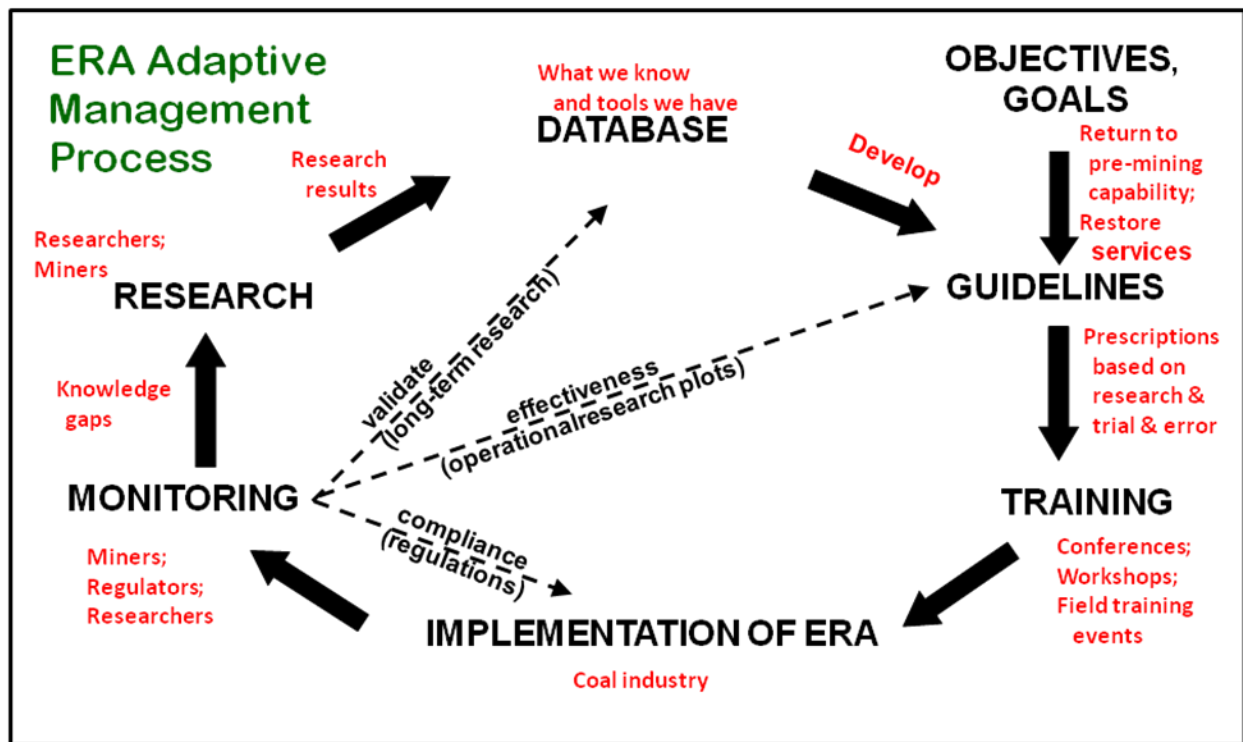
ERA Adaptive Management Process

What we know and tools we have

DATABASE

OBJECTIVES, GOALS

Research results

Develop

Return to pre-mining capability; Restore services

Researchers; Miners

RESEARCH

GUIDELINES

validate (long-term research)

effectiveness (operationalresearch plots)

Prescriptions based on research & trial & error

Knowledge gaps

MONITORING

compliance (regulations)

TRAINING

Miners; Regulators; Researchers

Conferences; Workshops; Field training events

IMPLEMENTATION OF ERA

Coal industry